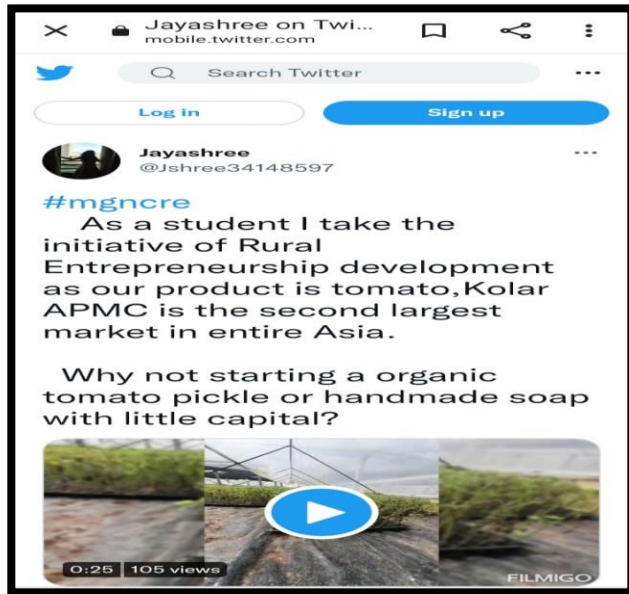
Jayashree on Twi...
mobile.twitter.com

Search Twitter

Log in

Sign up

Jayashree
@Jshree34148597

#mgncre
As a student I take the initiative of Rural Entrepreneurship development as our product is tomato,Kolar APMC is the second largest market in entire Asia.

Why not starting a organic tomato pickle or handmade soap with little capital?

0:25 105 views

FILMIGO